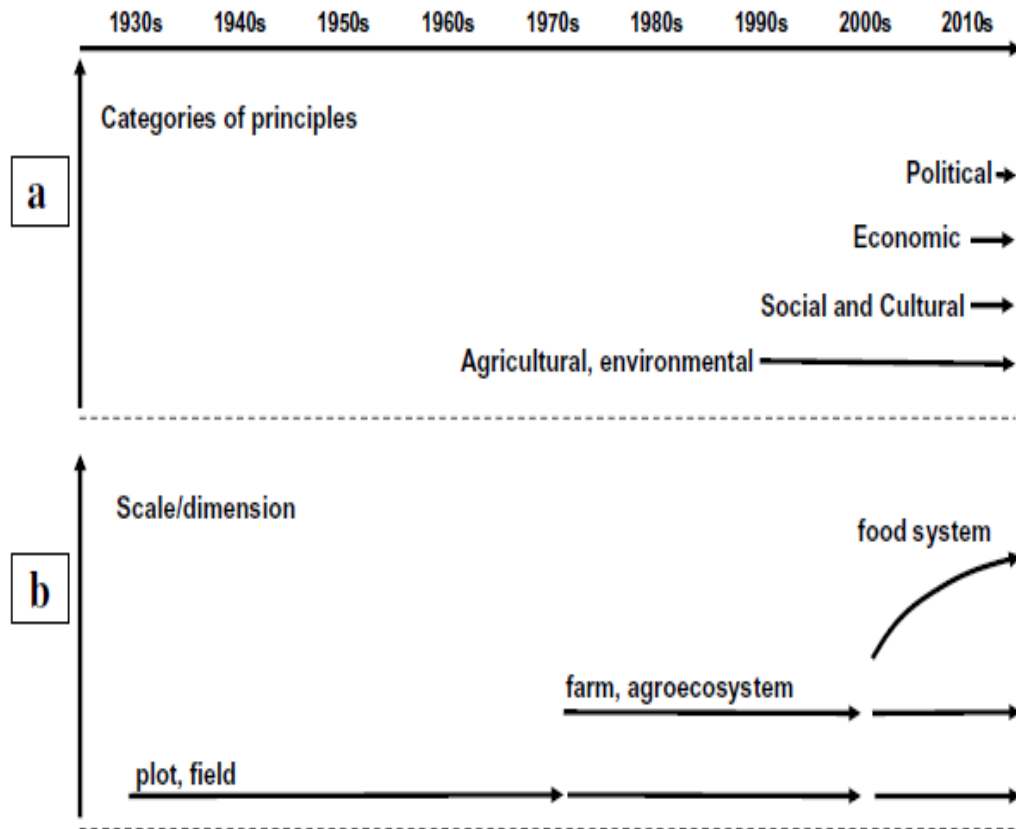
1930s 1940s 1950s 1960s 1970s 1980s 1990s 2000s 2010s

Categories of principles

a

Political

Economic

Social and Cultural

Agricultural, environmental

Scale/dimension

b

food system

farm, agroecosystem

plot, field